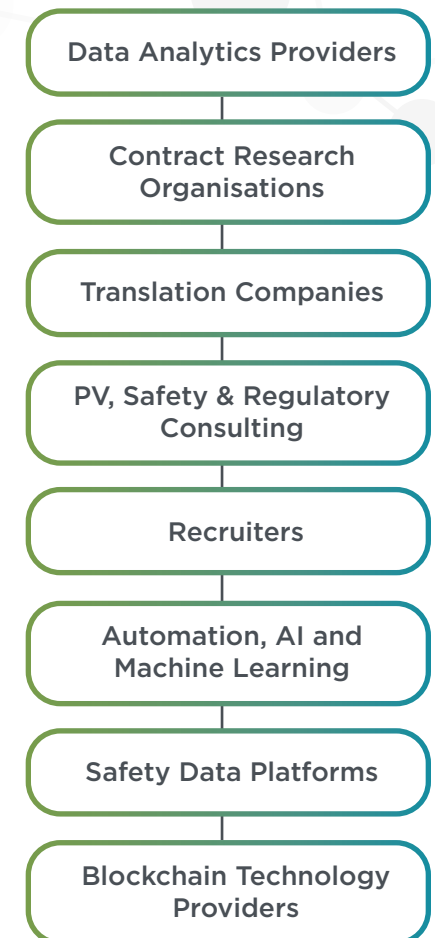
Data Analytics Providers

Contract Research Organisations

Translation Companies

PV, Safety & Regulatory Consulting

Recruiters

Automation, AI and Machine Learning

Safety Data Platforms

Blockchain Technology Providers